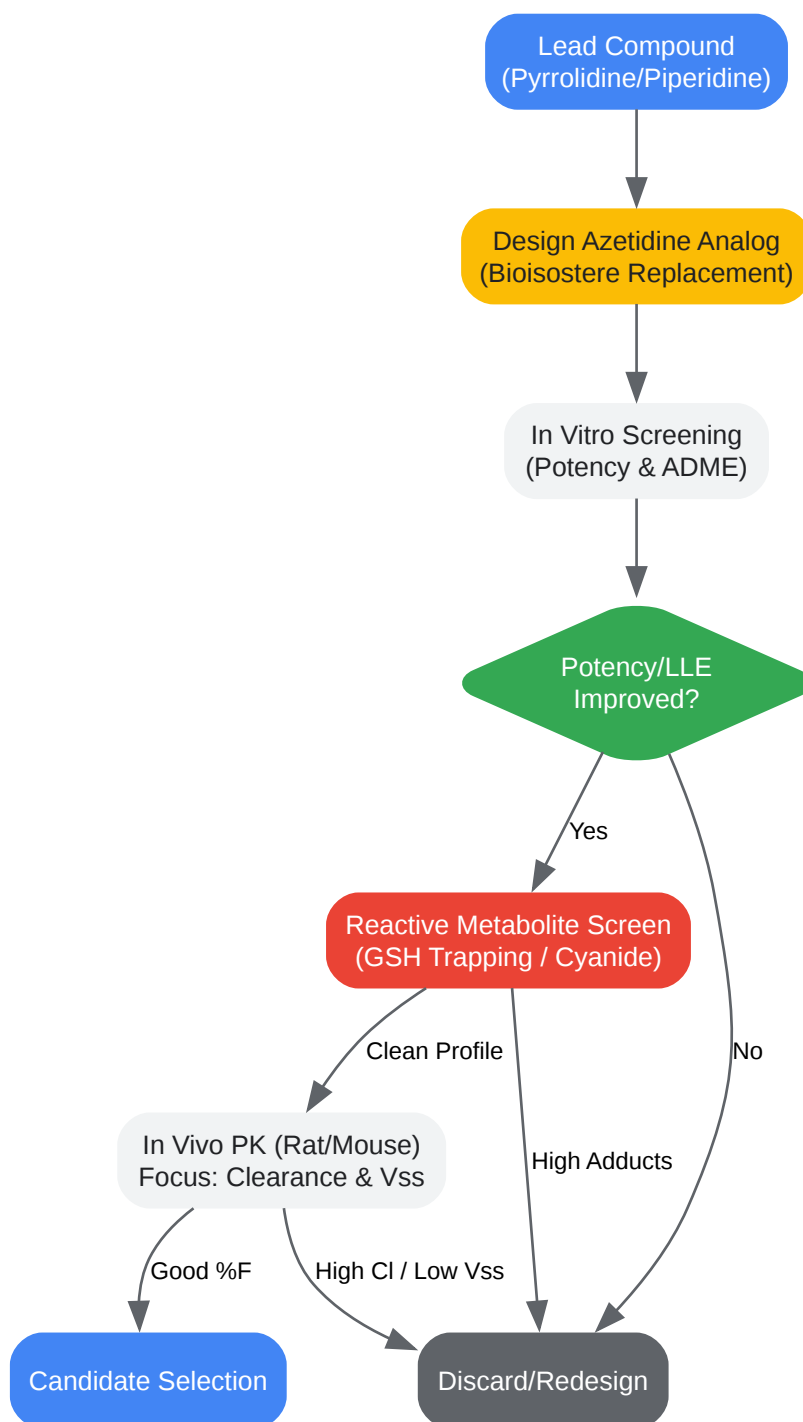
Lead Compound
(Pyrrolidine/Piperidine)

Design Azetidine Analog
(Bioisostere Replacement)

In Vitro Screening
(Potency & ADME)

Potency/LLE
Improved?

Yes

No

Reactive Metabolite Screen
(GSH Trapping / Cyanide)

Clean Profile

High Adducts

In Vivo PK (Rat/Mouse)
Focus: Clearance & Vss

Good %F

High Cl / Low Vss

Candidate Selection

Discard/Redesign